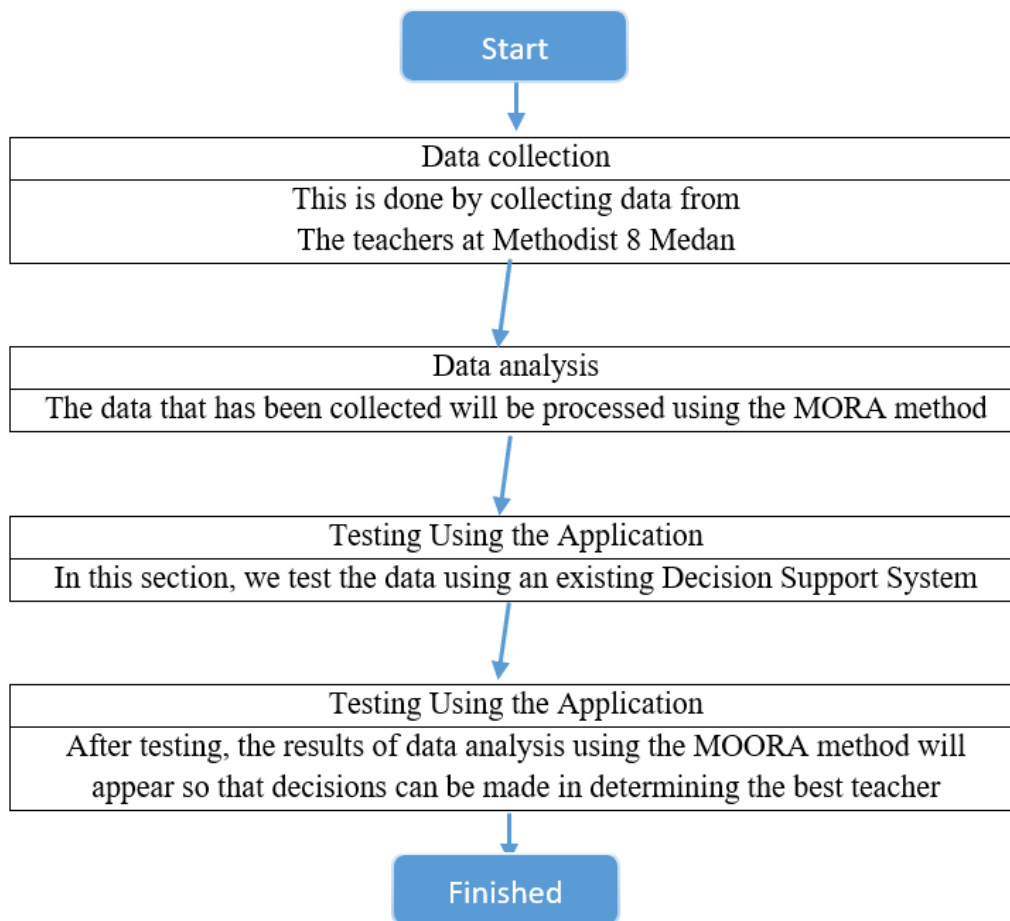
Start

Data collection

This is done by collecting data from
The teachers at Methodist 8 Medan

Data analysis

The data that has been collected will be processed using the MORA method

Testing Using the Application

In this section, we test the data using an existing Decision Support System

Testing Using the Application

After testing, the results of data analysis using the MOORA method will appear so that decisions can be made in determining the best teacher

Finished